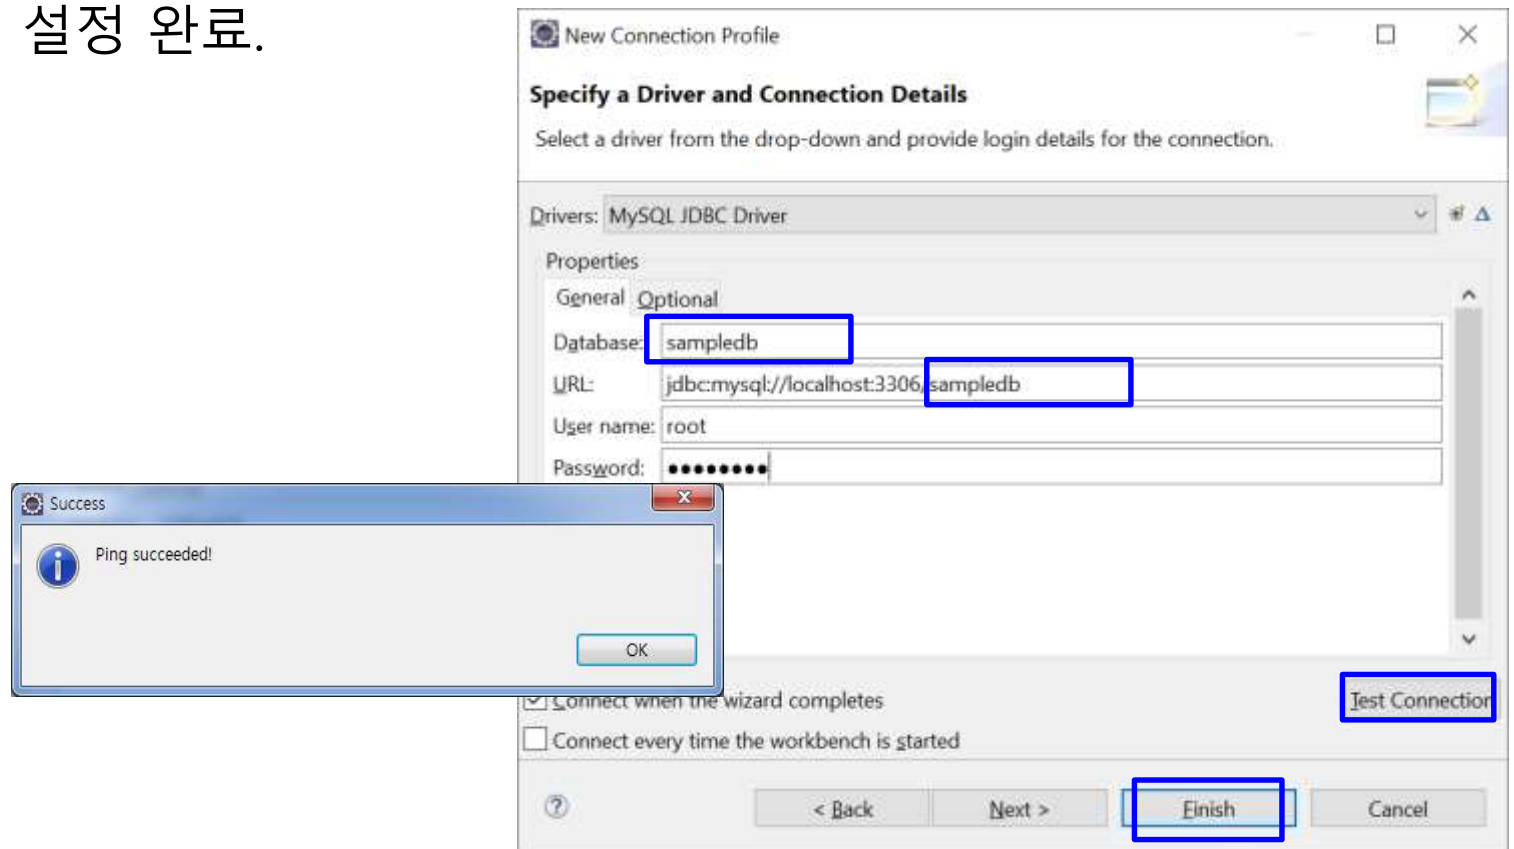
설정 완료.

New Connection Profile

Specify a Driver and Connection Details

Select a driver from the drop-down and provide login details for the connection.

Drivers: MySQL JDBC Driver

Properties

General Optional

Database: sampledb

URL: jdbc:mysql://localhost:3306/sampledb

User name: root

Password: •••••••••

Success

Ping succeeded!

OK

Connect when the wizard completes

Test Connection

Connect every time the workbench is started

< Back Next > Finish Cancel